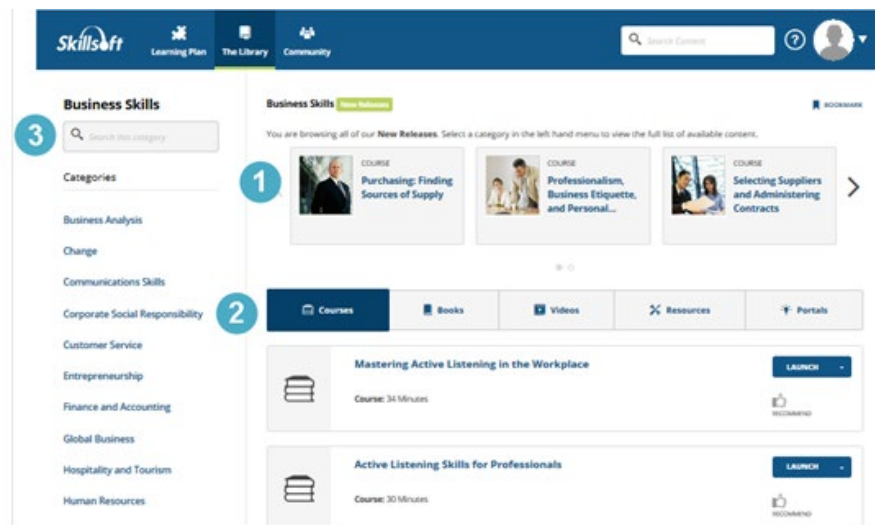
Skillsoft Learning Plan The Library Community Search Content ?

Business Skills
3 Search this category

Categories

Business Analysis
Change
Communications Skills
Corporate Social Responsibility
Customer Service
Entrepreneurship
Finance and Accounting
Global Business
Hospitality and Tourism
Human Resources

Business Skills New Releases BOOKMARK

You are browsing all of our New Releases. Select a category in the left hand menu to view the full list of available content.

1

COURSE
Purchasing: Finding Sources of Supply

COURSE
Professionalism, Business Etiquette, and Personal...

COURSE
Selecting Suppliers and Administering Contracts

2

Courses Books Videos Resources Portals

Mastering Active Listening in the Workplace
Course: 34 Minutes
LAUNCH
RECOMMEND

Active Listening Skills for Professionals
Course: 30 Minutes
LAUNCH
RECOMMEND